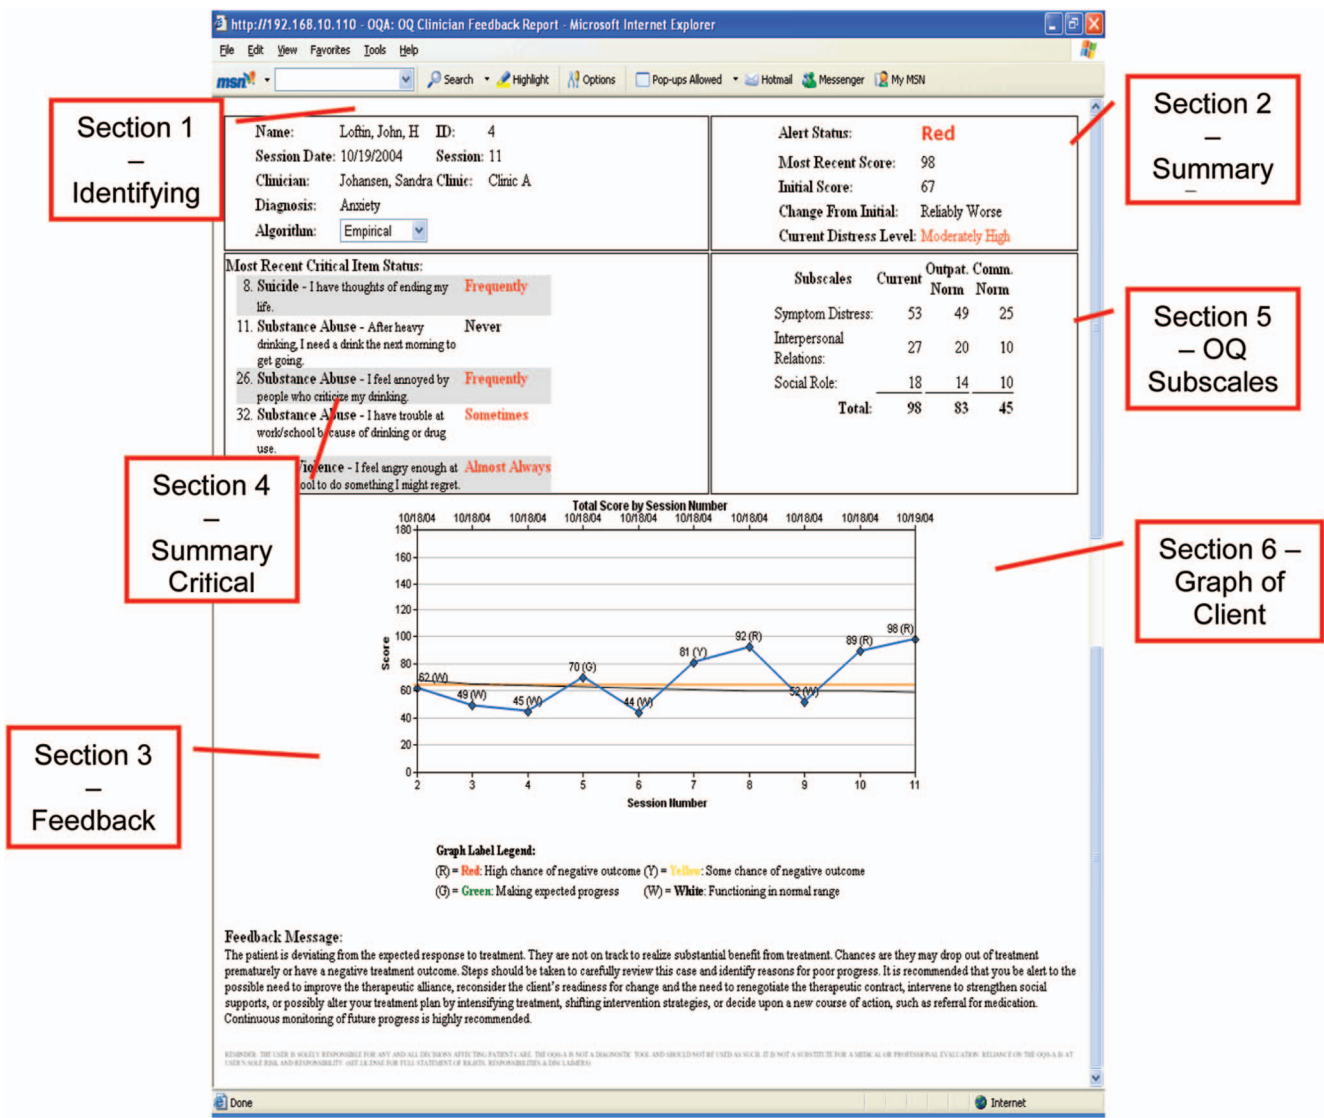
http://192.168.10.110 - OQA: OQ Clinician Feedback Report - Microsoft Internet Explorer

File Edit View Favorites Tools Help

msn Search Highlight Options Pop-ups Allowed Hotmail Messenger My MSN

Section 1 – Identifying

Section 2 – Summary

Name: Loftin, John, H ID: 4
Session Date: 10/19/2004 Session: 11
Clinician: Johansen, Sandra Clinic: Clinic A
Diagnosis: Anxiety
Algorithm: Empirical

Alert Status: Red
Most Recent Score: 98
Initial Score: 67
Change From Initial: Reliably Worse
Current Distress Level: Moderately High

Most Recent Critical Item Status:
8. Suicide - I have thoughts of ending my life. Frequently
11. Substance Abuse - After heavy drinking, I need a drink the next morning to get going. Never
26. Substance Abuse - I feel annoyed by people who criticize my drinking. Frequently
32. Substance Abuse - I have trouble at work/school because of drinking or drug use. Sometimes
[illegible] Violence - I feel angry enough at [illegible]ool to do something I might regret. Almost Always

| Subscales | Current | Outpat. Norm | Comm. Norm |
|---|---|---|---|
| Symptom Distress: | 53 | 49 | 25 |
| Interpersonal Relations: | 27 | 20 | 10 |
| Social Role: | 18 | 14 | 10 |
| Total: | 98 | 83 | 45 |

Section 5 – OQ Subscales

Section 4 – Summary Critical

Section 6 – Graph of Client

Section 3 – Feedback

Total Score by Session Number
10/18/04 10/18/04 10/18/04 10/18/04 10/18/04 10/18/04 10/18/04 10/18/04 10/18/04 10/19/04
180 160 140 120 100 80 60 40 20 0
Score
62 (W) 49 (W) 45 (W) 70 (G) 44 (W) 81 (Y) 92 (R) 52 (W) 89 (R) 98 (R)
2 3 4 5 6 7 8 9 10 11
Session Number

Graph Label Legend:
(R) = Red: High chance of negative outcome (Y) = Yellow: Some chance of negative outcome
(G) = Green: Making expected progress (W) = White: Functioning in normal range

Feedback Message:
The patient is deviating from the expected response to treatment. They are not on track to realize substantial benefit from treatment. Chances are they may drop out of treatment prematurely or have a negative treatment outcome. Steps should be taken to carefully review this case and identify reasons for poor progress. It is recommended that you be alert to the possible need to improve the therapeutic alliance, reconsider the client's readiness for change and the need to renegotiate the therapeutic contract, intervene to strengthen social supports, or possibly alter your treatment plan by intensifying treatment, shifting intervention strategies, or decide upon a new course of action, such as referral for medication. Continuous monitoring of future progress is highly recommended.

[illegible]

Done Internet